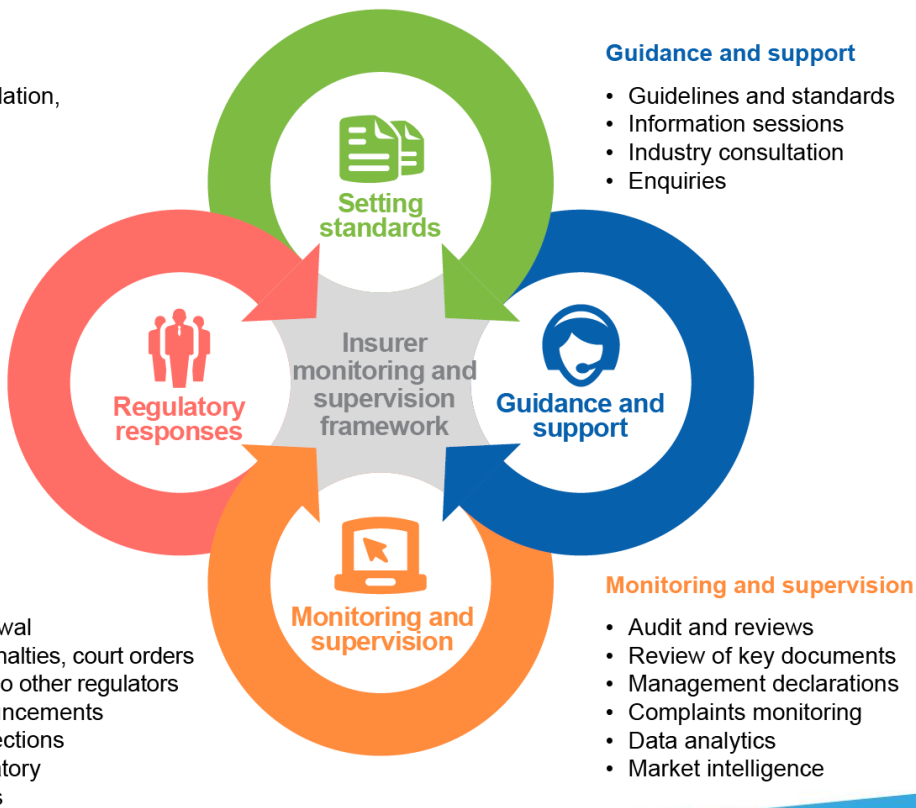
dation,

Guidance and support

- Guidelines and standards
- Information sessions
- Industry consultation
- Enquiries

Setting standards

Regulatory responses

Insurer monitoring and supervision framework

Guidance and support

Monitoring and supervision

Monitoring and supervision

- Audit and reviews
- Review of key documents
- Management declarations
- Complaints monitoring
- Data analytics
- Market intelligence

wal
nalties, court orders
o other regulators
ncements
ections
tory
s